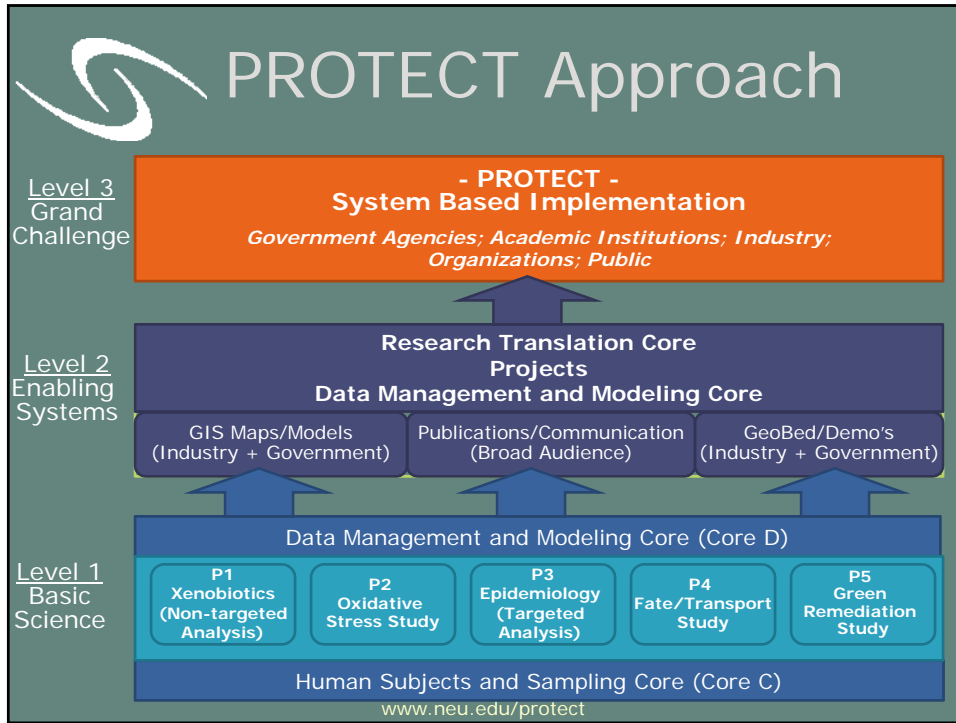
PROTECT Approach

Level 3
Grand
Challenge

- PROTECT -
System Based Implementation

Government Agencies; Academic Institutions; Industry; Organizations; Public

Level 2
Enabling
Systems

Research Translation Core
Projects
Data Management and Modeling Core

GIS Maps/Models
(Industry + Government)

Publications/Communication
(Broad Audience)

GeoBed/Demo's
(Industry + Government)

Data Management and Modeling Core (Core D)

Level 1
Basic
Science

P1
Xenobiotics
(Non-targeted Analysis)

P2
Oxidative
Stress Study

P3
Epidemiology
(Targeted Analysis)

P4
Fate/Transport
Study

P5
Green
Remediation
Study

Human Subjects and Sampling Core (Core C)

www.neu.edu/protect